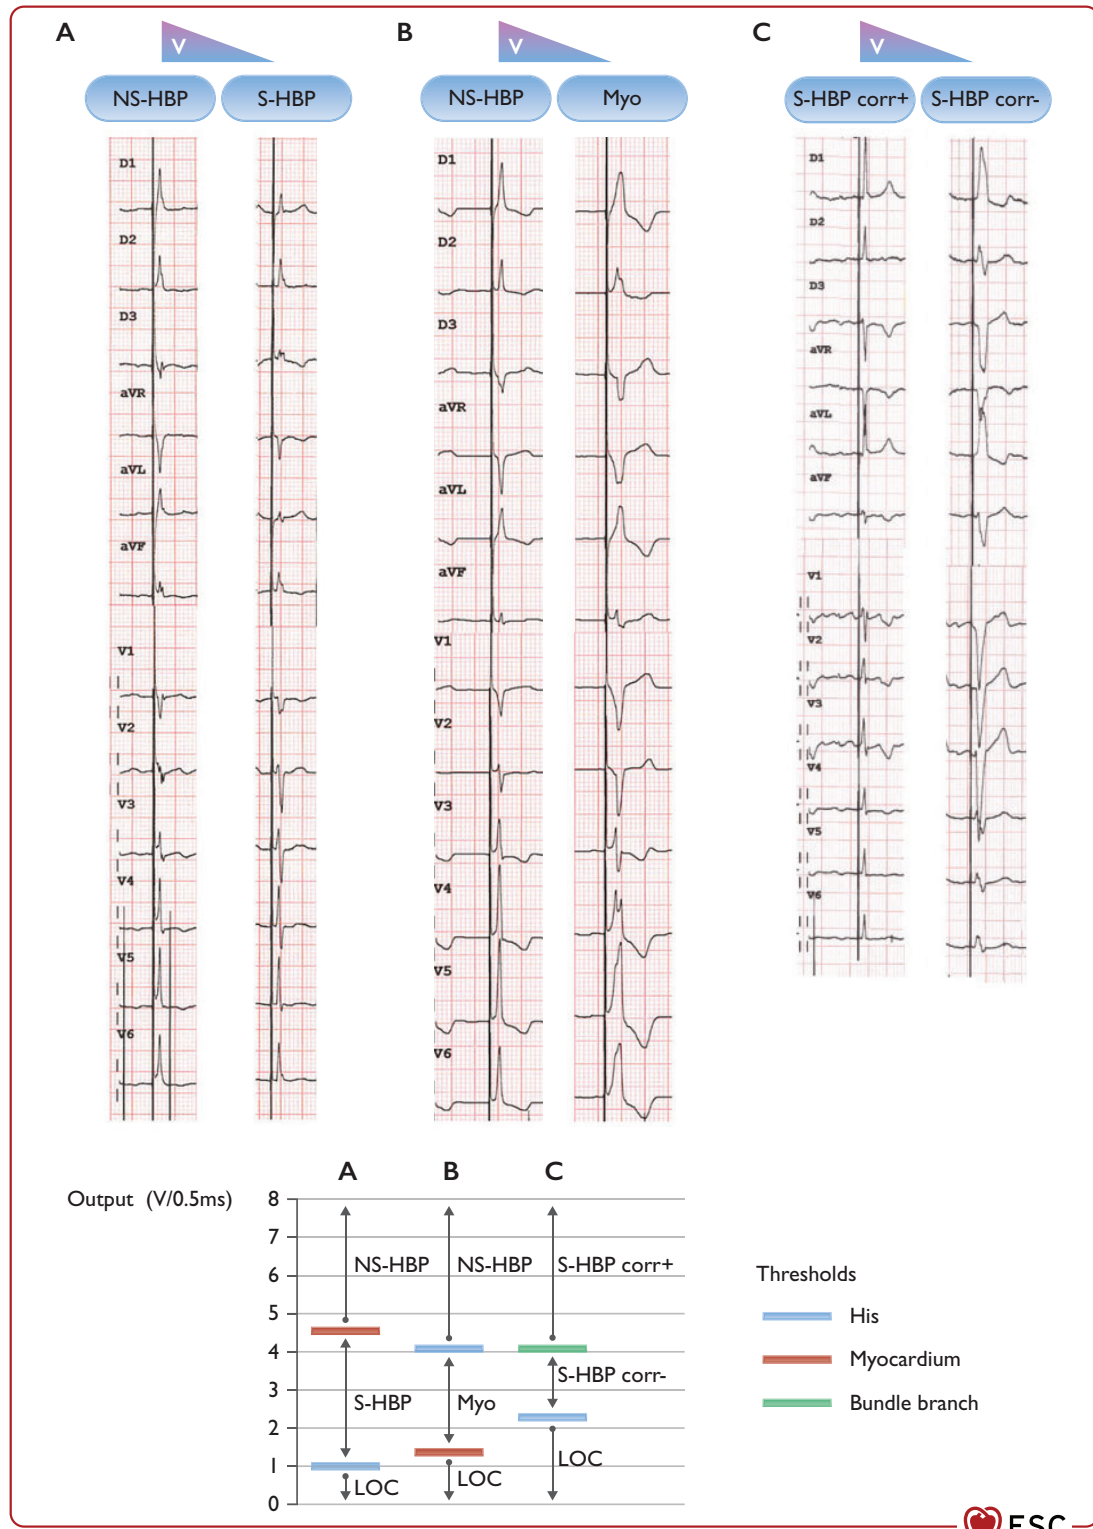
A
V
NS-HBP
S-HBP
D1
D2
D3
aVR
aVL
aVF
V1
V2
V3
V4
V5
V6

B
V
NS-HBP
Myo
D1
D2
D3
aVR
aVL
aVF
V1
V2
V3
V4
V5
V6

C
V
S-HBP corr+
S-HBP corr-
D1
D2
D3
aVR
aVL
aVF
V1
V2
V3
V4
V5
V6

Output (V/0.5ms)

A B C

8
7
6
5
4
3
2
1
0

NS-HBP
NS-HBP
S-HBP corr+
S-HBP
Myo
S-HBP corr-
LOC
LOC
LOC

Thresholds
His
Myocardium
Bundle branch

ESC